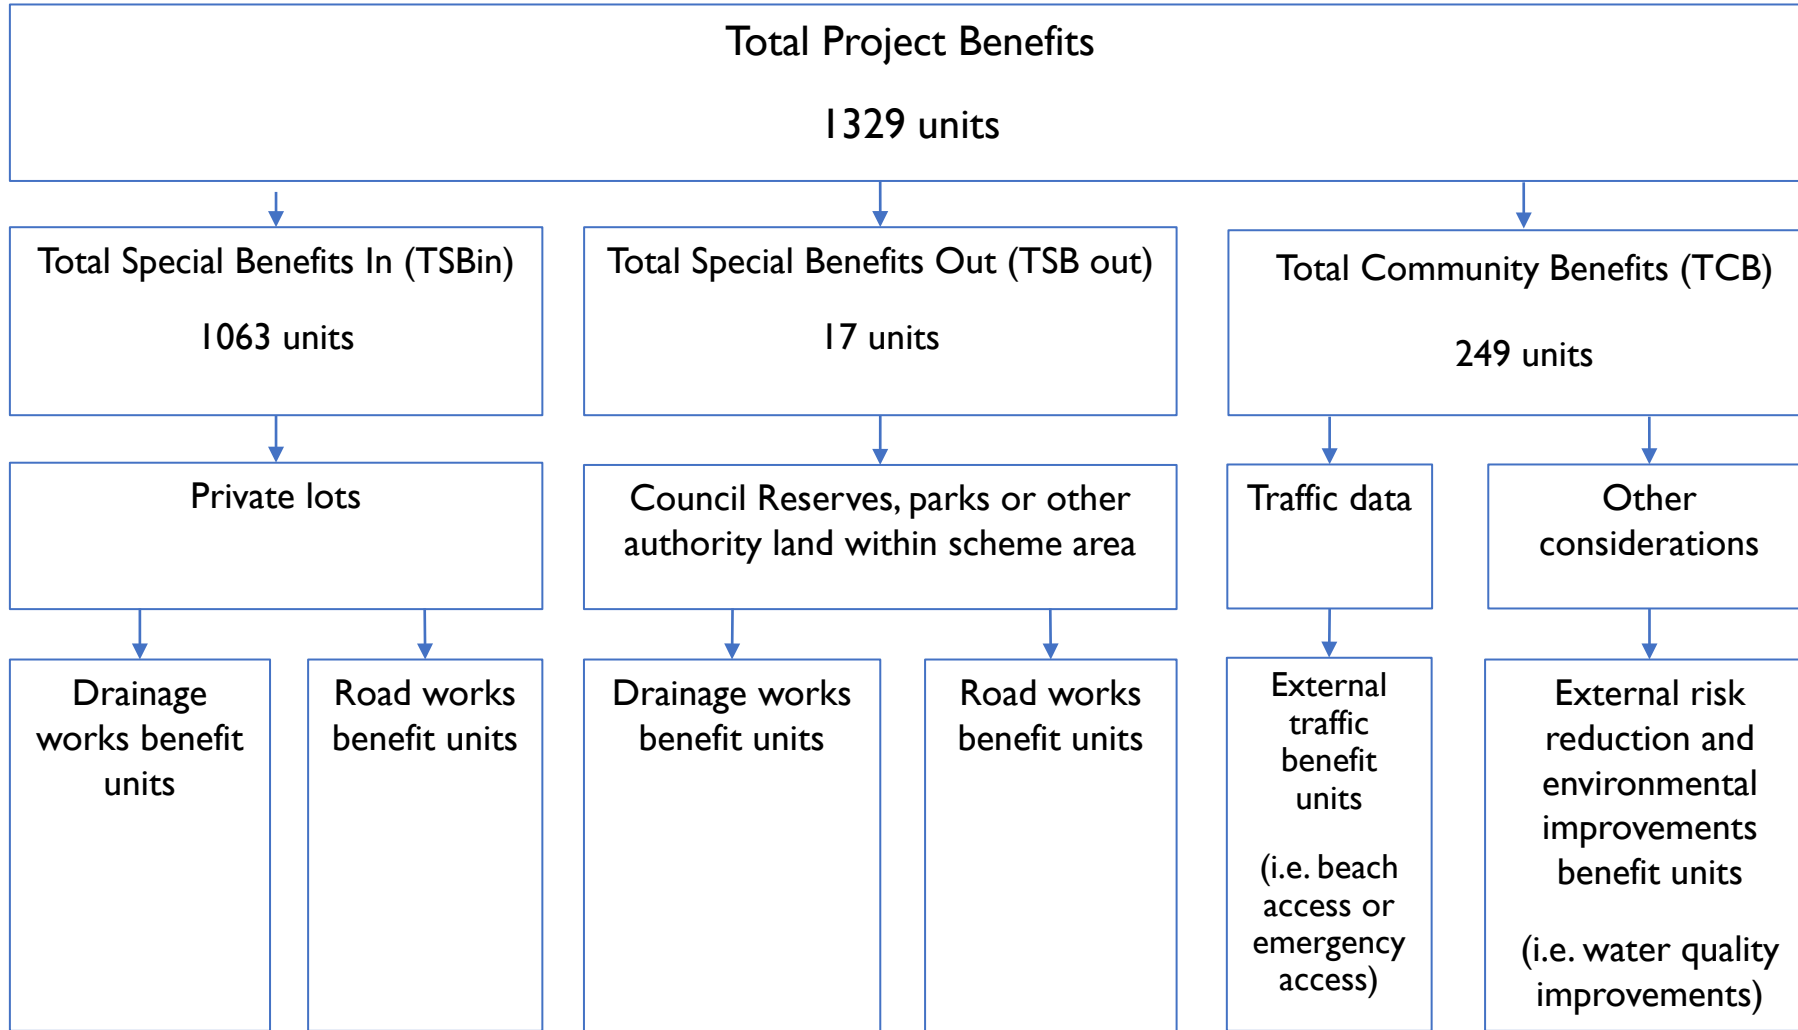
Total Project Benefits

1329 units

Total Special Benefits In (TSBin)

1063 units

Total Special Benefits Out (TSB out)

17 units

Total Community Benefits (TCB)

249 units

Private lots

Council Reserves, parks or other authority land within scheme area

Traffic data

Other considerations

Drainage works benefit units

Road works benefit units

Drainage works benefit units

Road works benefit units

External traffic benefit units

(i.e. beach access or emergency access)

External risk reduction and environmental improvements benefit units

(i.e. water quality improvements)